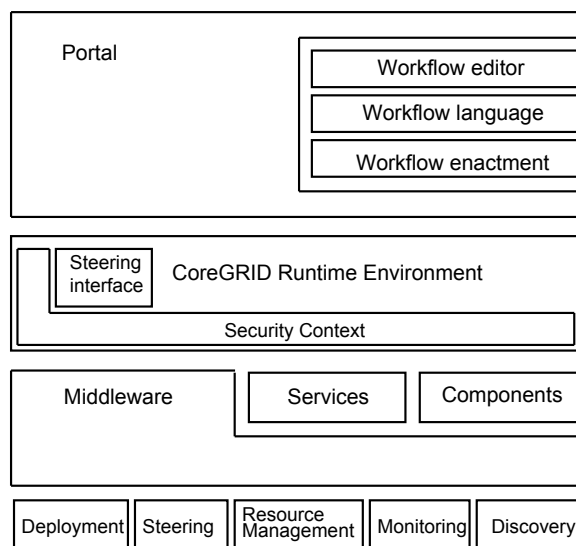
Portal

Workflow editor

Workflow language

Workflow enactment

Steering interface

CoreGRID Runtime Environment

Security Context

Middleware

Services

Components

Deployment

Steering

Resource Management

Monitoring

Discovery